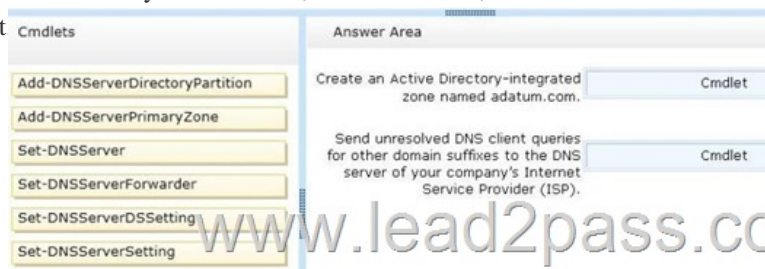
t Cmdlets

Add-DNSServerDirectoryPartition

Add-DNSServerPrimaryZone

Set-DNSServer

Set-DNSServerForwarder

Set-DNSServerDSSetting

Set-DNSServerSetting

Answer Area

Create an Active Directory-integrated zone named adatum.com.

Cmdlet

Send unresolved DNS client queries for other domain suffixes to the DNS server of your company's Internet Service Provider (ISP).

Cmdlet

www.lead2pass.co